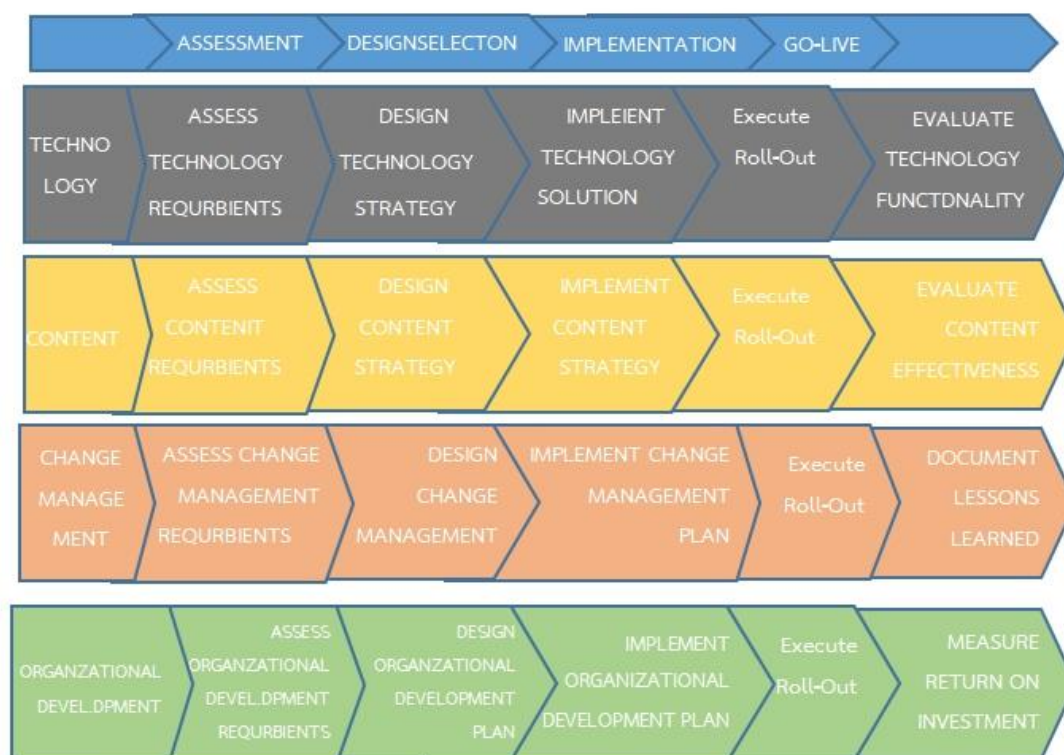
ASSESSMENT DESIGNSELECTON IMPLEMENTATION GO-LIVE

TECHNO LOGY

ASSESS TECHNOLOGY REQURBIENTS

DESIGN TECHNOLOGY STRATEGY

IMPLEIENT TECHNOLOGY SOLUTION

Execute Roll-Out

EVALUATE TECHNOLOGY FUNCTDNALITY

CONTENT

ASSESS CONTENIT REQURBIENTS

DESIGN CONTENT STRATEGY

IMPLEMENT CONTENT STRATEGY

Execute Roll-Out

EVALUATE CONTENT EFFECTIVENESS

CHANGE MANAGE MENT

ASSESS CHANGE MANAGEMENT REQURBIENTS

DESIGN CHANGE MANAGEMENT

IMPLEMENT CHANGE MANAGEMENT PLAN

Execute Roll-Out

DOCUMENT LESSONS LEARNED

ORGANZATIONAL DEVEL.DPMENT

ASSESS ORGANZATIONAL DEVEL.DPMENT REQURBIENTS

DESIGN ORGANZATIONAL DEVELOPMENT PLAN

IMPLEMENT ORGANIZATIONAL DEVELOPMENT PLAN

Execute Roll-Out

MEASURE RETURN ON INVESTMENT